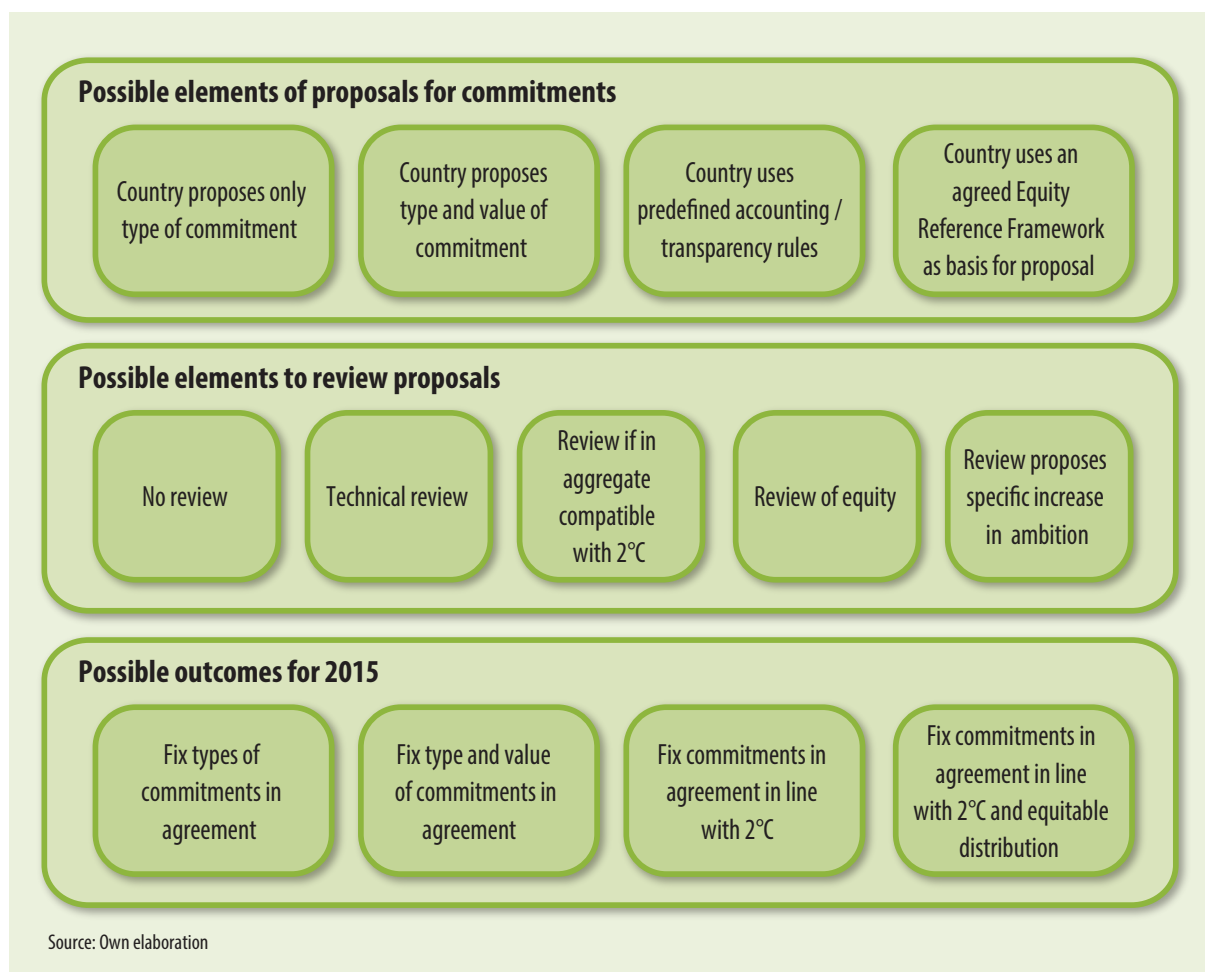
Possible elements of proposals for commitments

Country proposes only type of commitment

Country proposes type and value of commitment

Country uses predefined accounting / transparency rules

Country uses an agreed Equity Reference Framework as basis for proposal

Possible elements to review proposals

No review

Technical review

Review if in aggregate compatible with 2°C

Review of equity

Review proposes specific increase in ambition

Possible outcomes for 2015

Fix types of commitments in agreement

Fix type and value of commitments in agreement

Fix commitments in agreement in line with 2°C

Fix commitments in agreement in line with 2°C and equitable distribution

Source: Own elaboration